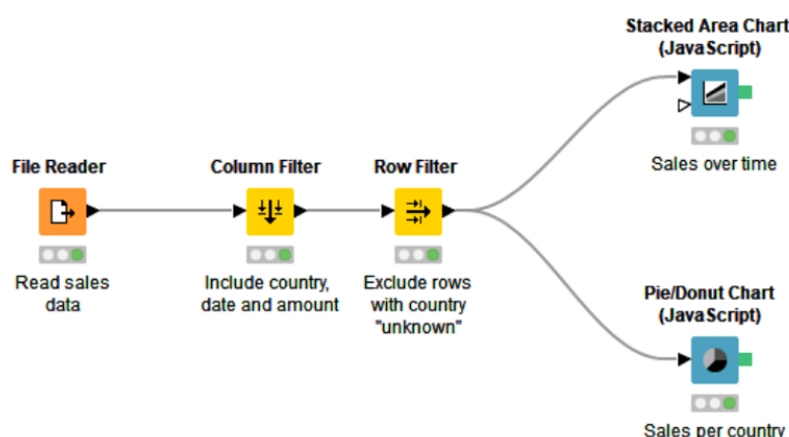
Stacked Area Chart (JavaScript)

Sales over time

File Reader

Read sales data

Column Filter

Include country, date and amount

Row Filter

Exclude rows with country "unknown"

Pie/Donut Chart (JavaScript)

Sales per country